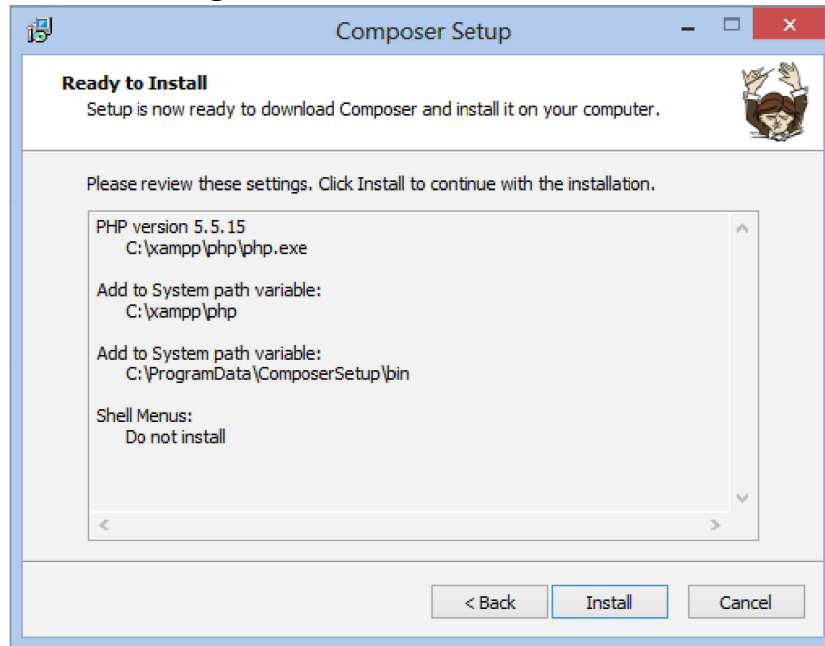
Composer Setup

Ready to Install
Setup is now ready to download Composer and install it on your computer.

Please review these settings. Click Install to continue with the installation.

PHP version 5.5.15
C:\xampp\php\php.exe

Add to System path variable:
C:\xampp\php

Add to System path variable:
C:\ProgramData\ComposerSetup\bin

Shell Menus:
Do not install

< Back
Install
Cancel